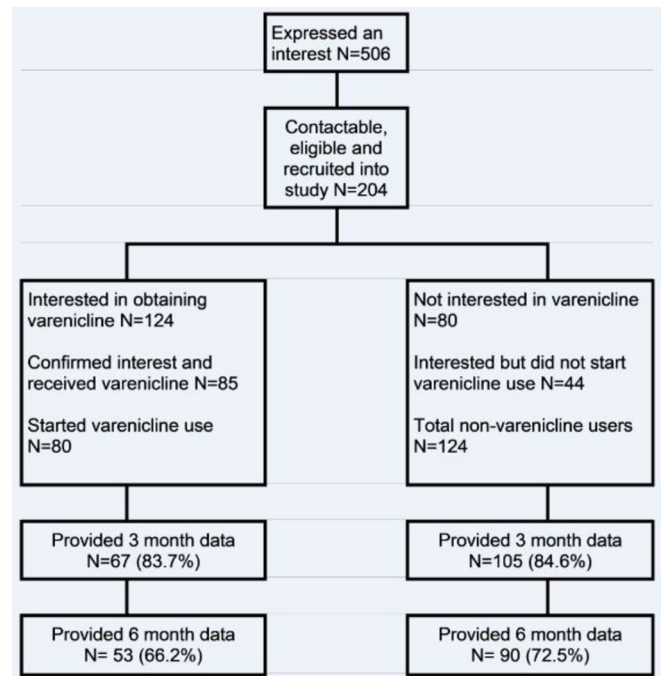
Expressed an interest N=506

Contactable, eligible and recruited into study N=204

Interested in obtaining varenicline N=124

Confirmed interest and received varenicline N=85

Started varenicline use N=80

Not interested in varenicline N=80

Interested but did not start varenicline use N=44

Total non-varenicline users N=124

Provided 3 month data N=67 (83.7%)

Provided 3 month data N=105 (84.6%)

Provided 6 month data N= 53 (66.2%)

Provided 6 month data N= 90 (72.5%)